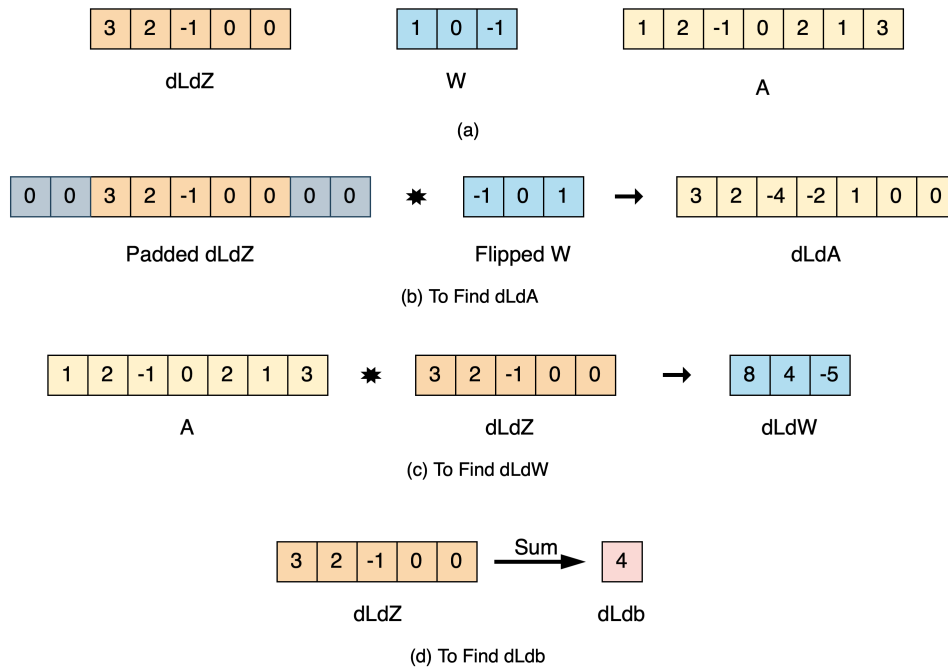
| 3 | 2 | -1 | 0 | 0 |
|---|---|---|---|---|

dLdZ

| 1 | 0 | -1 |
|---|---|---|

W

| 1 | 2 | -1 | 0 | 2 | 1 | 3 |
|---|---|---|---|---|---|---|

A

(a)

| 0 | 0 | 3 | 2 | -1 | 0 | 0 | 0 | 0 |
|---|---|---|---|---|---|---|---|---|

Padded dLdZ

| -1 | 0 | 1 |
|---|---|---|

Flipped W

| 3 | 2 | -4 | -2 | 1 | 0 | 0 |
|---|---|---|---|---|---|---|

dLdA

(b) To Find dLdA

| 1 | 2 | -1 | 0 | 2 | 1 | 3 |
|---|---|---|---|---|---|---|

A

| 3 | 2 | -1 | 0 | 0 |
|---|---|---|---|---|

dLdZ

| 8 | 4 | -5 |
|---|---|---|

dLdW

(c) To Find dLdW

| 3 | 2 | -1 | 0 | 0 |
|---|---|---|---|---|

dLdZ

Sum

| 4 |
|---|

dLdb

(d) To Find dLdb